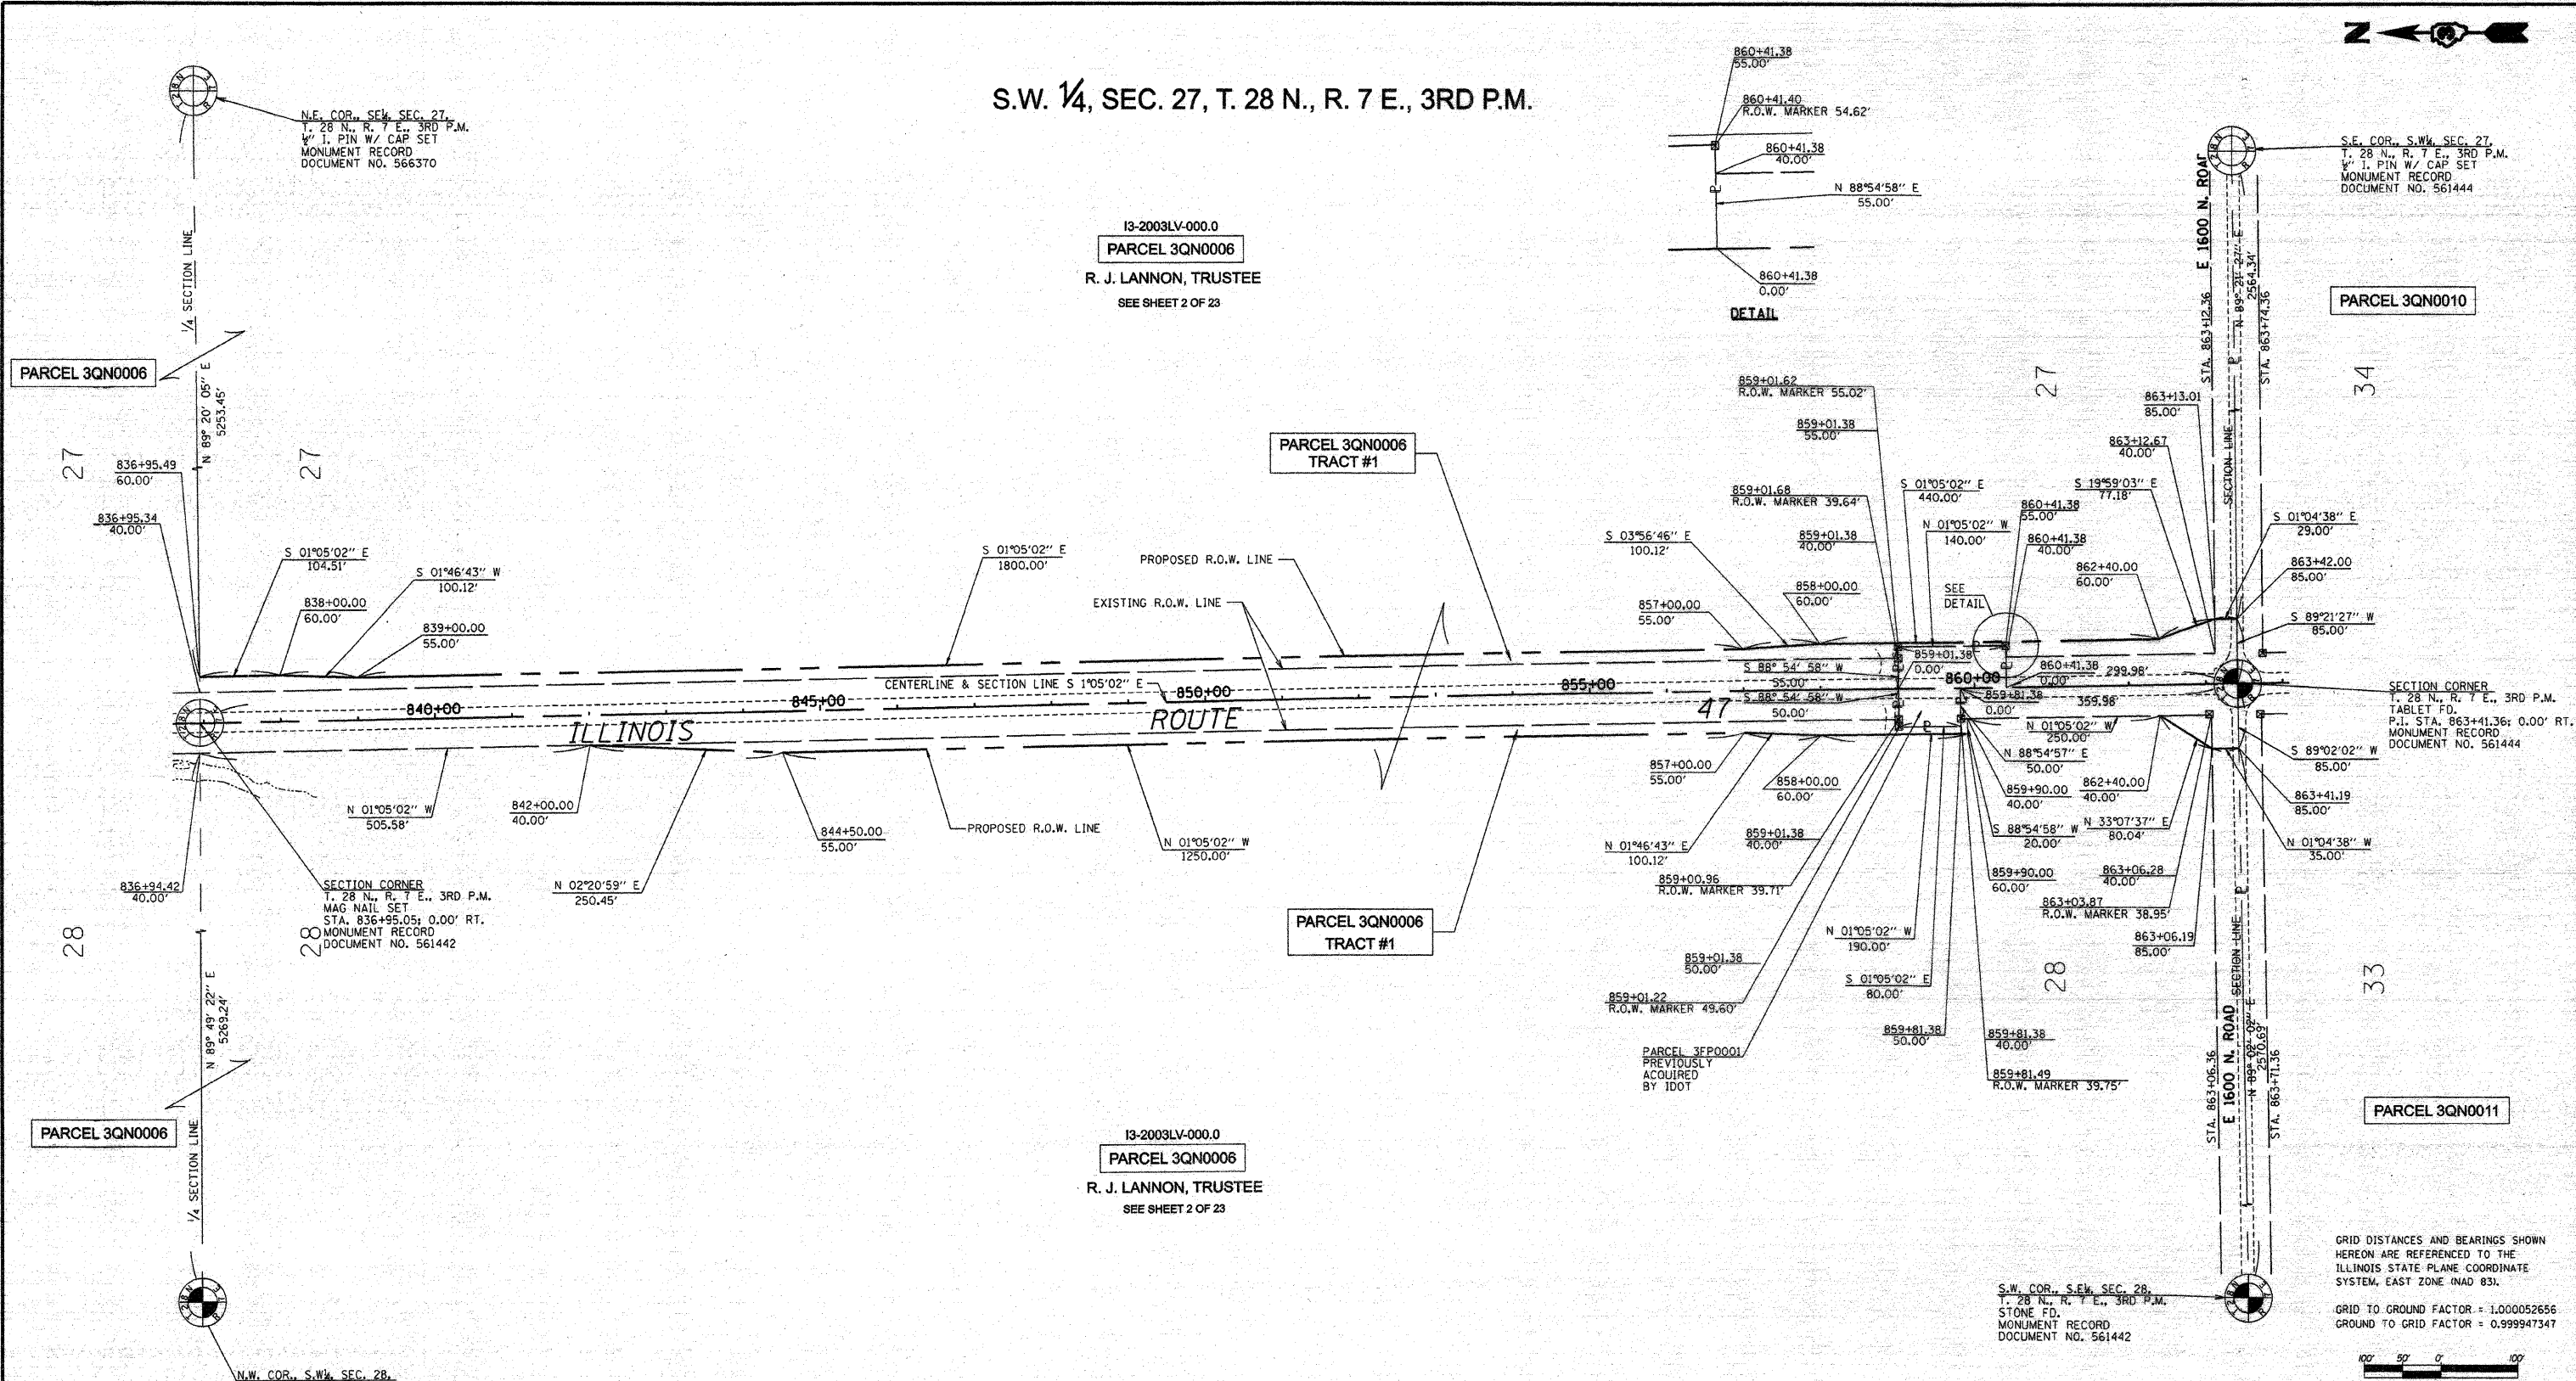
S.W. ¼, SEC. 27, T. 28 N., R. 7 E., 3RD P.M.

N.E. COR., SE¼, SEC. 27, T. 28 N., R. 7 E., 3RD P.M. ¾" I. PIN W/ CAP SET MONUMENT RECORD DOCUMENT NO. 566370

I3-2003LV-000.0
PARCEL 3QN0006
R. J. LANNON, TRUSTEE
SEE SHEET 2 OF 23

860+41.38
55.00'
860+41.40
R.O.W. MARKER 54.62'
860+41.38
40.00'
N 88°54'58" E
55.00'
860+41.38
0.00'
DETAIL

S.E. COR., S.W¼, SEC. 27, T. 28 N., R. 7 E., 3RD P.M. ¾" I. PIN W/ CAP SET MONUMENT RECORD DOCUMENT NO. 561444

E 1600 N. ROAD
N 89° 29' 27" E
2564.34'
STA. 863+12.36
STA. 863+74.36
PARCEL 3QN0010

¼ SECTION LINE
PARCEL 3QN0006
N 89° 20' 05" E
5253.45'
27
27
836+95.49
60.00'
836+95.34
40.00'

PARCEL 3QN0006
TRACT #1

859+01.62
R.O.W. MARKER 55.02'
859+01.38
55.00'
27
34
863+13.01
85.00'
863+12.67
40.00'
SECTION LINE
859+01.68
R.O.W. MARKER 39.64'
S 01°05'02" E
440.00'
S 19°59'03" E
77.18'
860+41.38
55.00'
N 01°05'02" W
140.00'
860+41.38
40.00'
S 01°04'38" E
29.00'
859+01.38
40.00'
S 03°56'46" E
100.12'
862+40.00
60.00'
863+42.00
85.00'
858+00.00
60.00'
SEE DETAIL
857+00.00
55.00'
S 89°21'27" W
85.00'

S 01°05'02" E
104.51'
S 01°46'43" W
100.12'
838+00.00
60.00'
839+00.00
55.00'
S 01°05'02" E
1800.00'
PROPOSED R.O.W. LINE
EXISTING R.O.W. LINE

CENTERLINE & SECTION LINE S 1°05'02" E
840+00
845+00
850+00
855+00
ILLINOIS
ROUTE
47
S 88° 54' 58" W
55.00'
S 88° 54' 58" W
50.00'
859+01.38
0.00'
860+00
860+41.38
0.00'
299.98'
859+81.38
0.00'
359.98'
N 01°05'02" W
250.00'
N 88°54'57" E
50.00'

SECTION CORNER
T. 28 N., R. 7 E., 3RD P.M.
TABLET FD.
P.I. STA. 863+41.36; 0.00' RT.
MONUMENT RECORD
DOCUMENT NO. 561444

S 89°02'02" W
85.00'
863+41.19
85.00'
N 01°04'38" W
35.00'

N 01°05'02" W
505.58'
842+00.00
40.00'
844+50.00
55.00'
PROPOSED R.O.W. LINE
N 01°05'02" W
1250.00'
857+00.00
55.00'
858+00.00
60.00'
859+90.00
40.00'
862+40.00
40.00'
N 33°07'37" E
80.04'
S 88°54'58" W
20.00'
859+01.38
40.00'
N 01°46'43" E
100.12'
859+00.96
R.O.W. MARKER 39.71'
859+90.00
60.00'
863+06.28
40.00'
863+03.87
R.O.W. MARKER 38.95'
863+06.19
85.00'

836+94.42
40.00'
SECTION CORNER
T. 28 N., R. 7 E., 3RD P.M.
MAG NAIL SET
STA. 836+95.05; 0.00' RT.
MONUMENT RECORD
DOCUMENT NO. 561442
28
28
N 02°20'59" E
250.45'

PARCEL 3QN0006
TRACT #1

N 01°05'02" W
190.00'
S 01°05'02" E
80.00'
859+01.38
50.00'
859+01.22
R.O.W. MARKER 49.60'
859+81.38
50.00'
859+81.38
40.00'
859+81.49
R.O.W. MARKER 39.75'
28
33
PARCEL 3FP0001
PREVIOUSLY ACQUIRED BY IDOT

N 89° 49' 22" E
5269.24'
PARCEL 3QN0006
¼ SECTION LINE

I3-2003LV-000.0
PARCEL 3QN0006
R. J. LANNON, TRUSTEE
SEE SHEET 2 OF 23

SECTION LINE
E 1600 N. ROAD
N 89° 02' 09" E
2570.69'
STA. 863+06.36
STA. 863+71.36
PARCEL 3QN0011

GRID DISTANCES AND BEARINGS SHOWN HEREON ARE REFERENCED TO THE ILLINOIS STATE PLANE COORDINATE SYSTEM, EAST ZONE (NAD 83).

GRID TO GROUND FACTOR = 1.000052656
GROUND TO GRID FACTOR = 0.999947347

S.W. COR., S.E¼, SEC. 28, T. 28 N., R. 7 E., 3RD P.M. STONE FD. MONUMENT RECORD DOCUMENT NO. 561442

N.W. COR., S.W¼, SEC. 28,

100' 50' 0' 100'